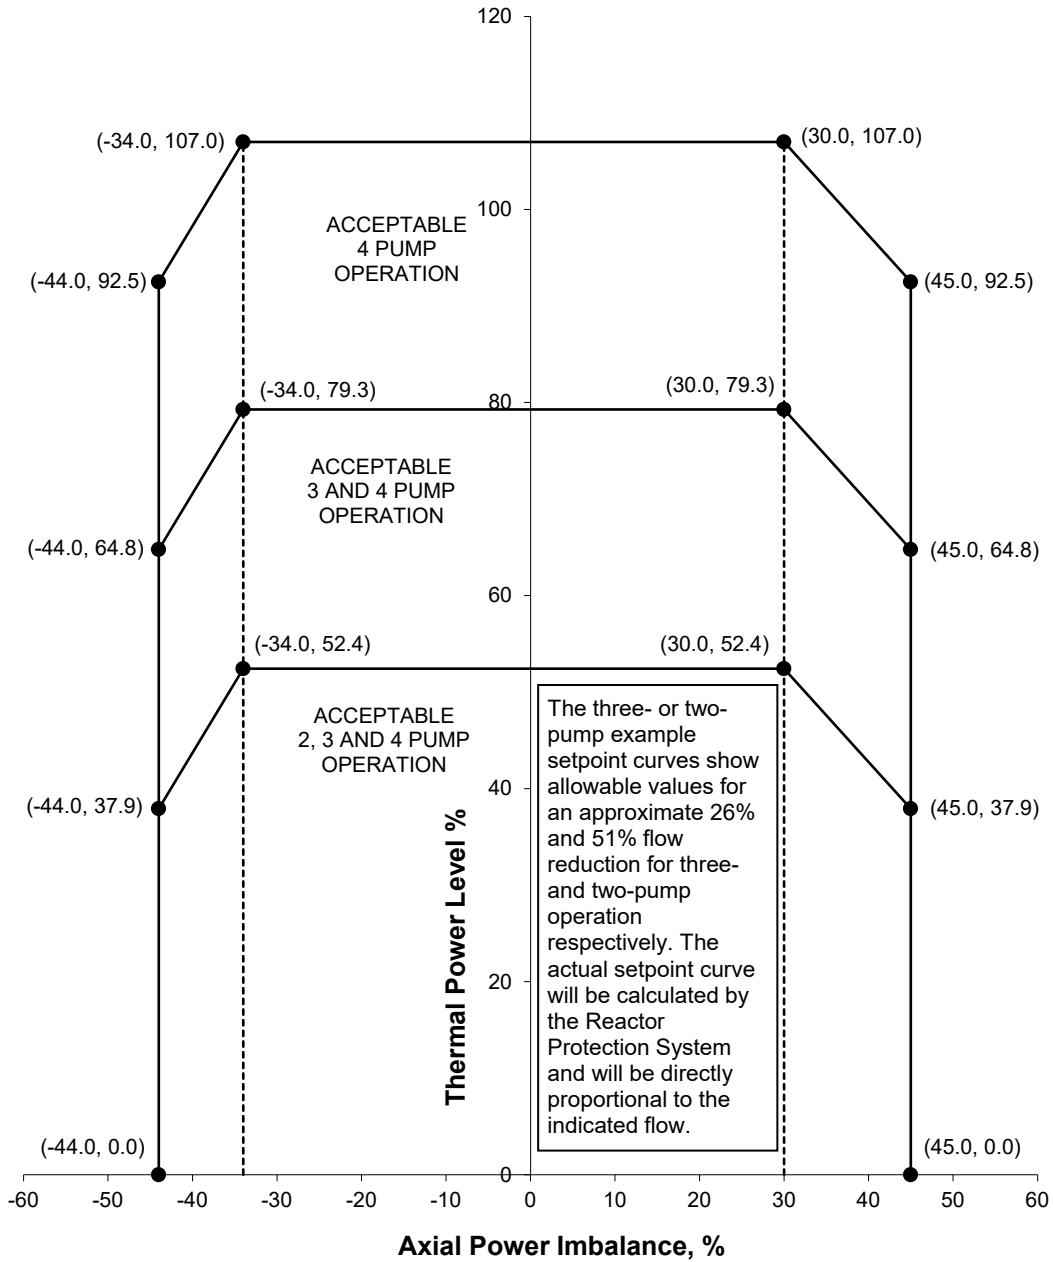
120

(-34.0, 107.0)

(30.0, 107.0)

100

ACCEPTABLE 4 PUMP OPERATION

(-44.0, 92.5)

(45.0, 92.5)

(-34.0, 79.3)

(30.0, 79.3)

80

ACCEPTABLE 3 AND 4 PUMP OPERATION

(-44.0, 64.8)

(45.0, 64.8)

60

(-34.0, 52.4)

(30.0, 52.4)

ACCEPTABLE 2, 3 AND 4 PUMP OPERATION

The three- or two-pump example setpoint curves show allowable values for an approximate 26% and 51% flow reduction for three- and two-pump operation respectively. The actual setpoint curve will be calculated by the Reactor Protection System and will be directly proportional to the indicated flow.

40

(-44.0, 37.9)

(45.0, 37.9)

20

Thermal Power Level %

(-44.0, 0.0)

(45.0, 0.0)

0

-60 -50 -40 -30 -20 -10 0 10 20 30 40 50 60

Axial Power Imbalance, %